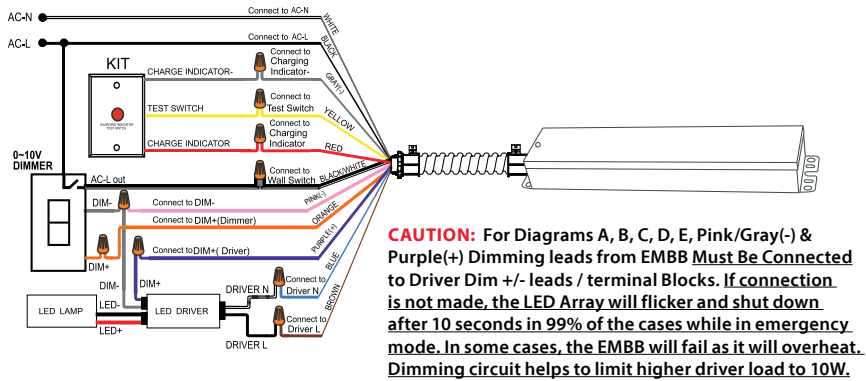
AC-N
AC-L
Connect to AC-N
WHITE
Connect to AC-L
BLACK
KIT
CHARGE INDICATOR-
Connect to Charging Indicator-
GRAY(-)
TEST SWITCH
Connect to Test Switch
YELLOW
CHARGE INDICATOR
Connect to Charging Indicator
RED
0~10V DIMMER
AC-L out
Connect to Wall Switch
BLACK/WHITE
DIM-
Connect to DIM-
PINK(-)
Connect to DIM+(Dimmer)
ORANGE
Connect to DIM+( Driver)
PURPLE(+)
DIM+
DIM+
DIM-
BLUE
LED LAMP
LED-
LED+
LED DRIVER
DRIVER N
Connect to Driver N
Connect to Driver L
BROWN
DRIVER L

CAUTION: For Diagrams A, B, C, D, E, Pink/Gray(-) & Purple(+) Dimming leads from EMBB Must Be Connected to Driver Dim +/- leads / terminal Blocks. If connection is not made, the LED Array will flicker and shut down after 10 seconds in 99% of the cases while in emergency mode. In some cases, the EMBB will fail as it will overheat. Dimming circuit helps to limit higher driver load to 10W.